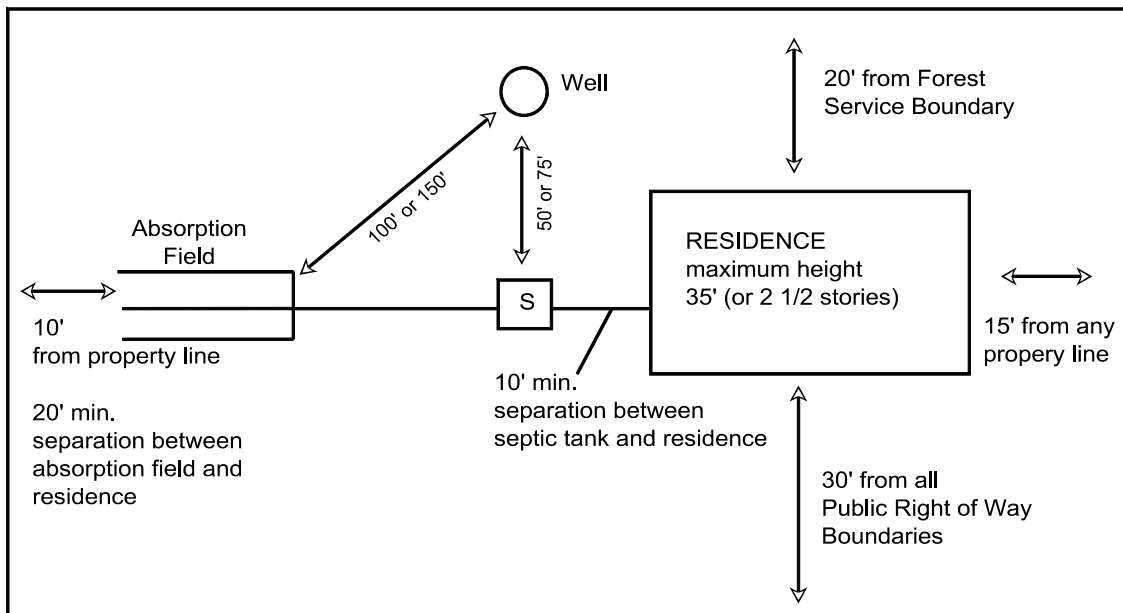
Well

20' from Forest Service Boundary

100' or 150'

50' or 75'

Absorption Field

RESIDENCE
maximum height
35' (or 2 1/2 stories)

S

10'
from property line

15' from any propery line

10' min.
separation between septic tank and residence

20' min.
separation between absorption field and residence

30' from all Public Right of Way Boundaries